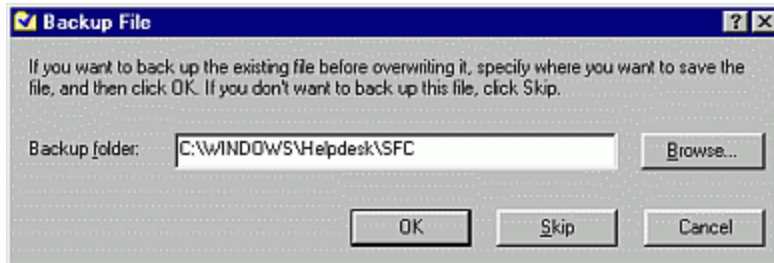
Backup File

?

If you want to back up the existing file before overwriting it, specify where you want to save the file, and then click OK. If you don't want to back up this file, click Skip.

Backup folder: C:\WINDOWS\Helpdesk\SFC

Browse...

OK

Skip

Cancel